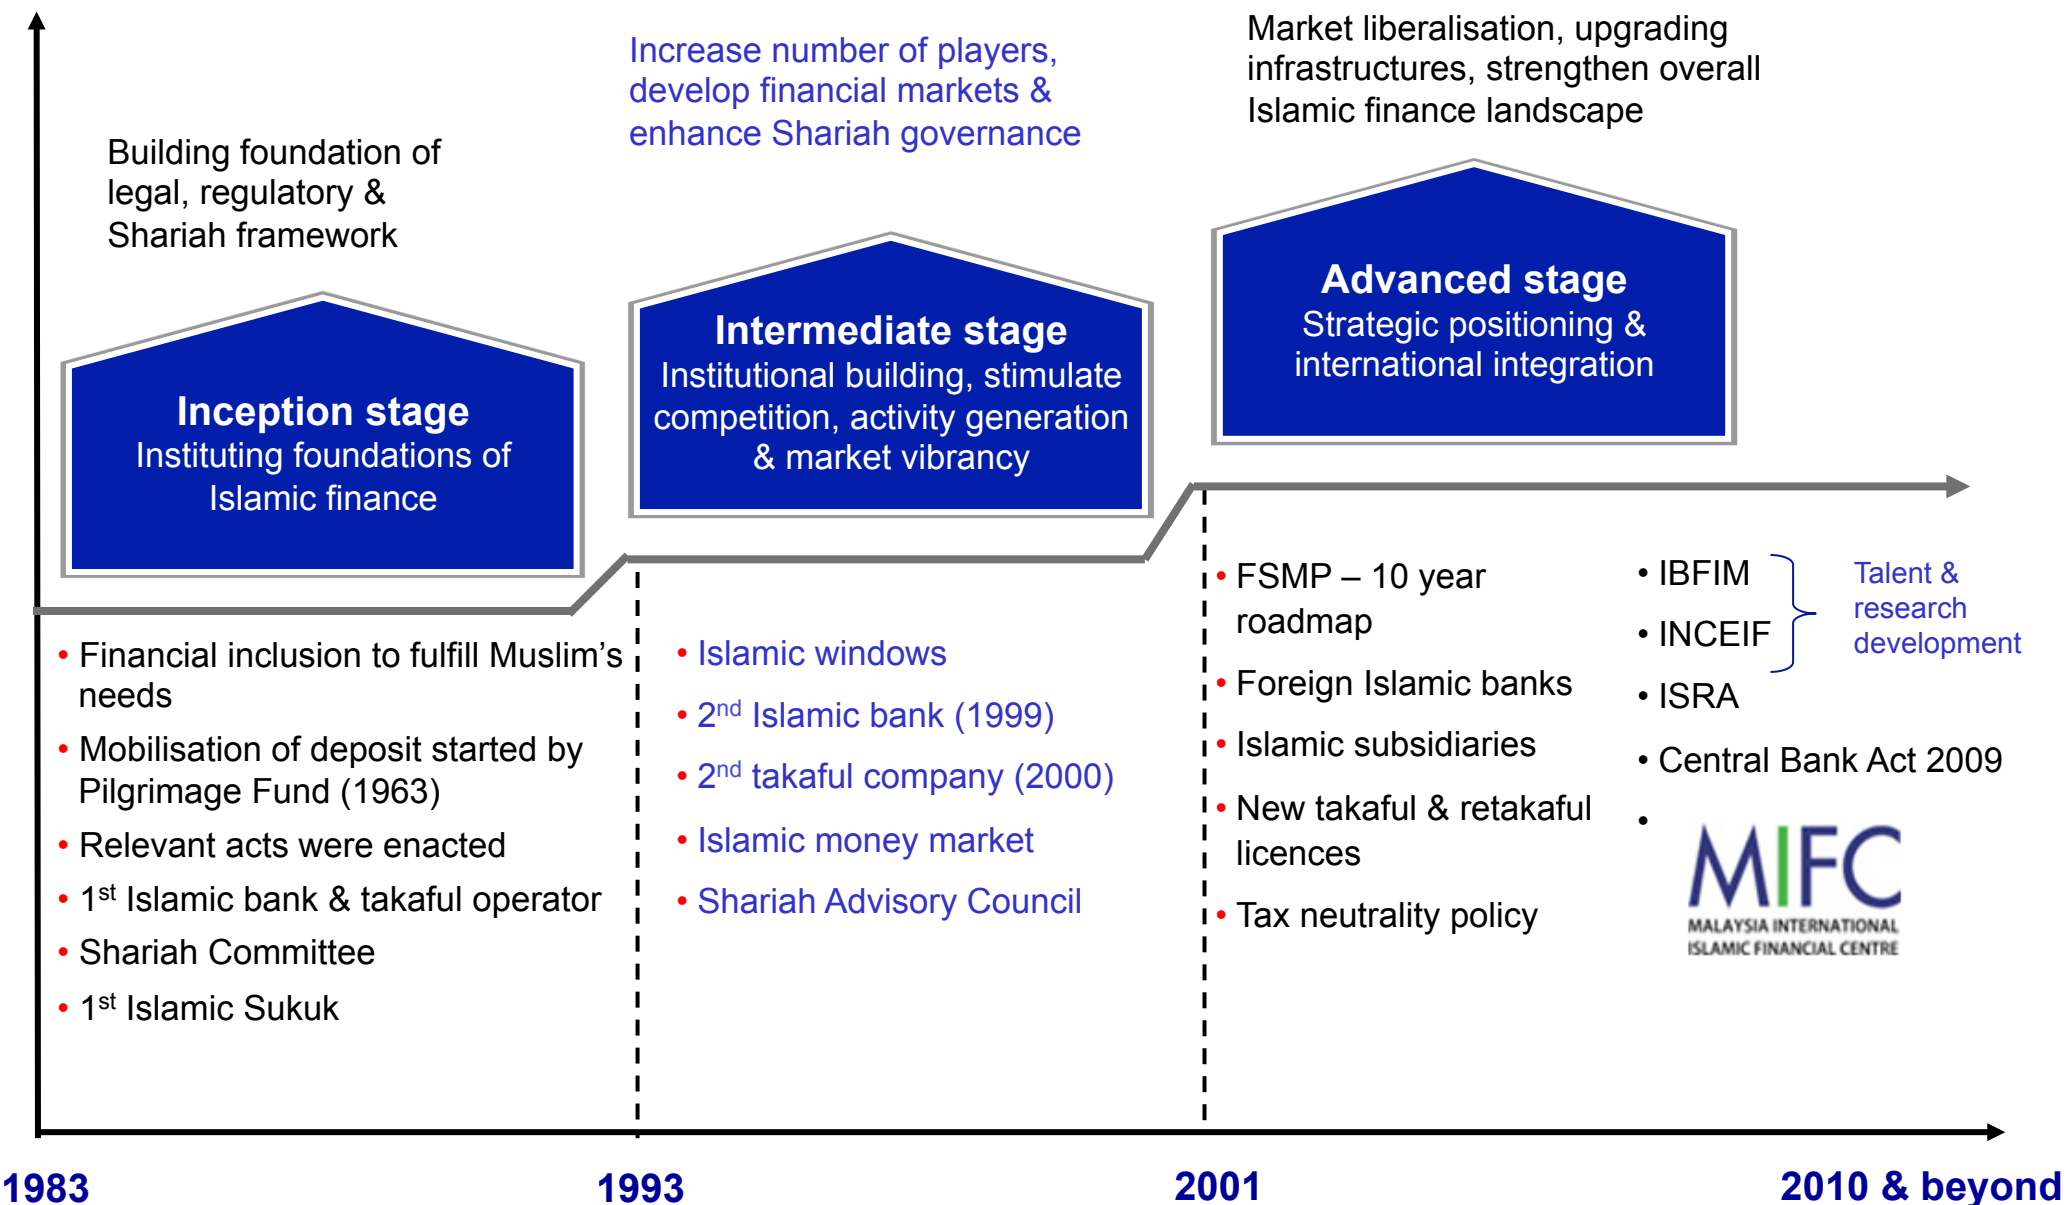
Increase number of players, develop financial markets & enhance Shariah governance

Market liberalisation, upgrading infrastructures, strengthen overall Islamic finance landscape

Building foundation of legal, regulatory & Shariah framework

Inception stage
Instituting foundations of Islamic finance

Intermediate stage
Institutional building, stimulate competition, activity generation & market vibrancy

Advanced stage
Strategic positioning & international integration

• Financial inclusion to fulfill Muslim's needs
• Mobilisation of deposit started by Pilgrimage Fund (1963)
• Relevant acts were enacted
• 1$^{st}$ Islamic bank & takaful operator
• Shariah Committee
• 1$^{st}$ Islamic Sukuk

• Islamic windows
• 2$^{nd}$ Islamic bank (1999)
• 2$^{nd}$ takaful company (2000)
• Islamic money market
• Shariah Advisory Council

• FSMP – 10 year roadmap
• Foreign Islamic banks
• Islamic subsidiaries
• New takaful & retakaful licences
• Tax neutrality policy

• IBFIM
• INCEIF
Talent & research development
• ISRA
• Central Bank Act 2009
• MIFC MALAYSIA INTERNATIONAL ISLAMIC FINANCIAL CENTRE

1983
1993
2001
2010 & beyond